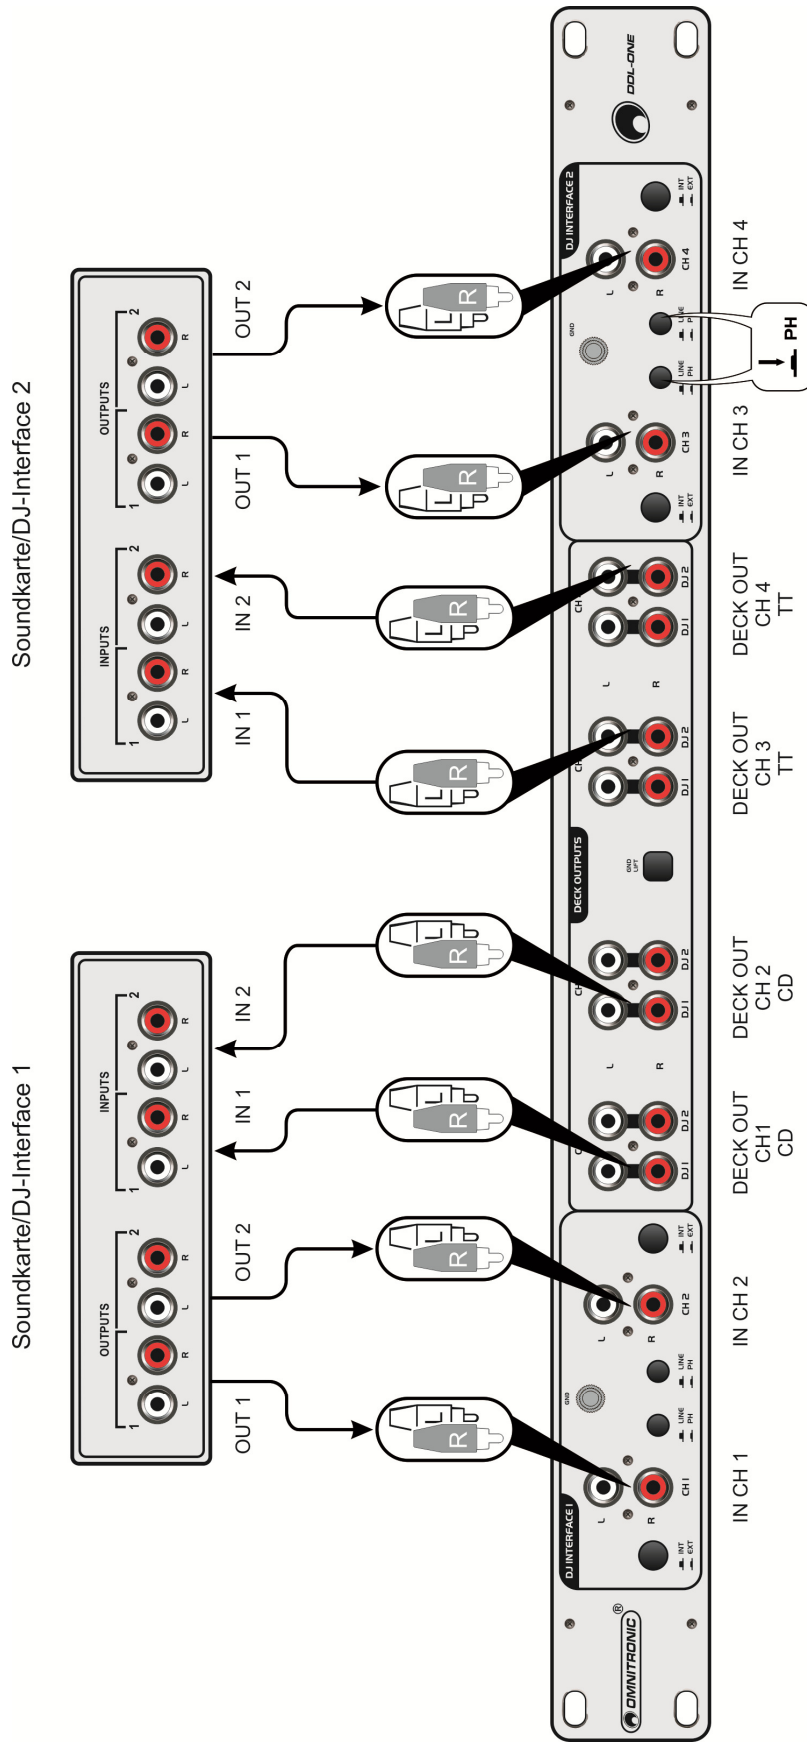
Soundkarte/DJ-Interface 1

OUTPUTS
1 L R L R 2

INPUTS
1 L R L R 2

OUT 1
OUT 2
IN 1
IN 2

Soundkarte/DJ-Interface 2

INPUTS
1 L R L R 2

OUTPUTS
1 L R L R 2

IN 1
IN 2
OUT 1
OUT 2

OMNITRONIC

DJ INTERFACE 1
INT EXT
L R CH 1
LINE PH
GND
LINE PH
L R CH 2
INT EXT

DECK OUTPUTS
CH1 DJ 1 DJ 2
L R
CH2 DJ 1 DJ 2
GND LIFT
CH3 DJ 1 DJ 2
L R
CH4 DJ 1 DJ 2

DJ INTERFACE 2
INT EXT
L R CH 3
LINE PH
GND
LINE PH
L R CH 4
INT EXT

DDL-ONE

PH

IN CH 1
IN CH 2
DECK OUT CH1 CD
DECK OUT CH 2 CD
DECK OUT CH 3 TT
DECK OUT CH 4 TT
IN CH 3
IN CH 4